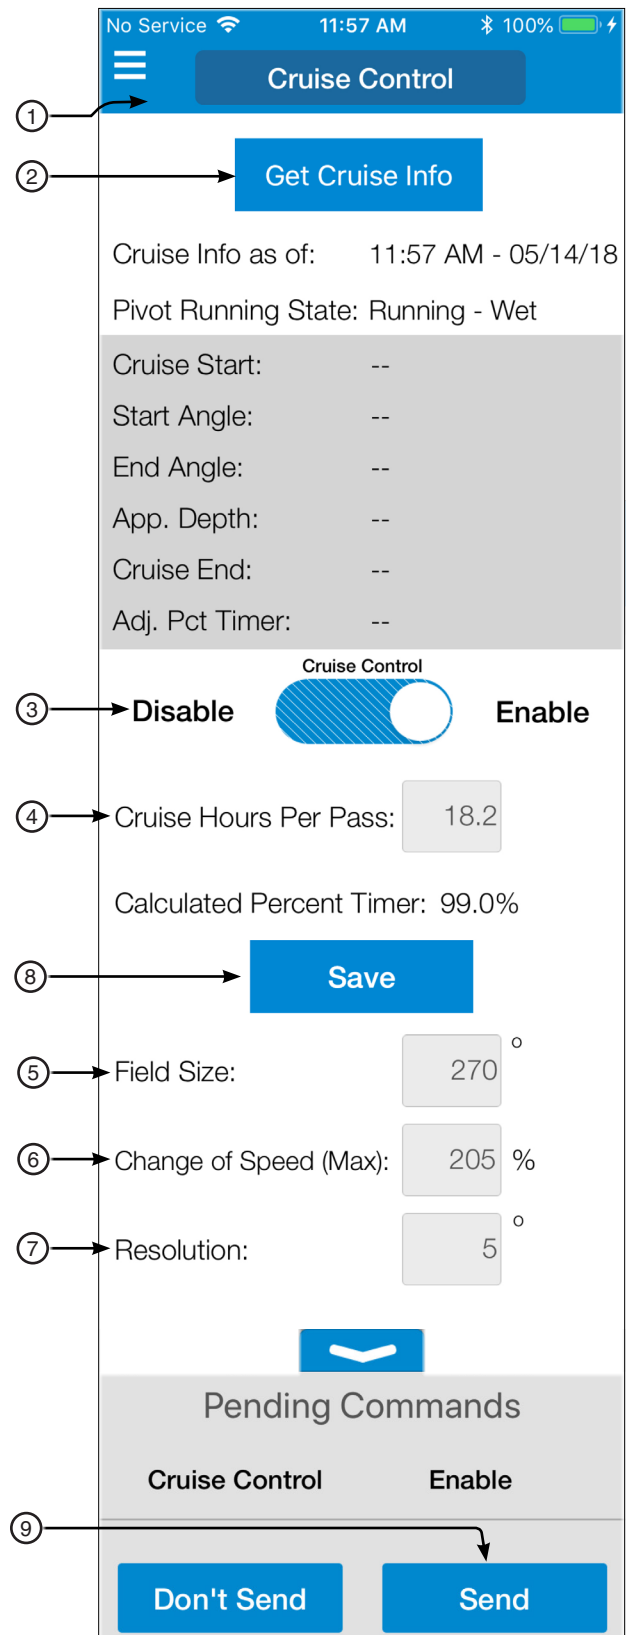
No Service 11:57 AM 100%

Cruise Control

1

2

Get Cruise Info

Cruise Info as of: 11:57 AM - 05/14/18

Pivot Running State: Running - Wet

Cruise Start: --

Start Angle: --

End Angle: --

App. Depth: --

Cruise End: --

Adj. Pct Timer: --

Cruise Control

3

Disable Enable

4

Cruise Hours Per Pass: 18.2

Calculated Percent Timer: 99.0%

8

Save

5

Field Size: 270 °

6

Change of Speed (Max): 205 %

7

Resolution: 5 °

Pending Commands

Cruise Control Enable

9

Don't Send Send